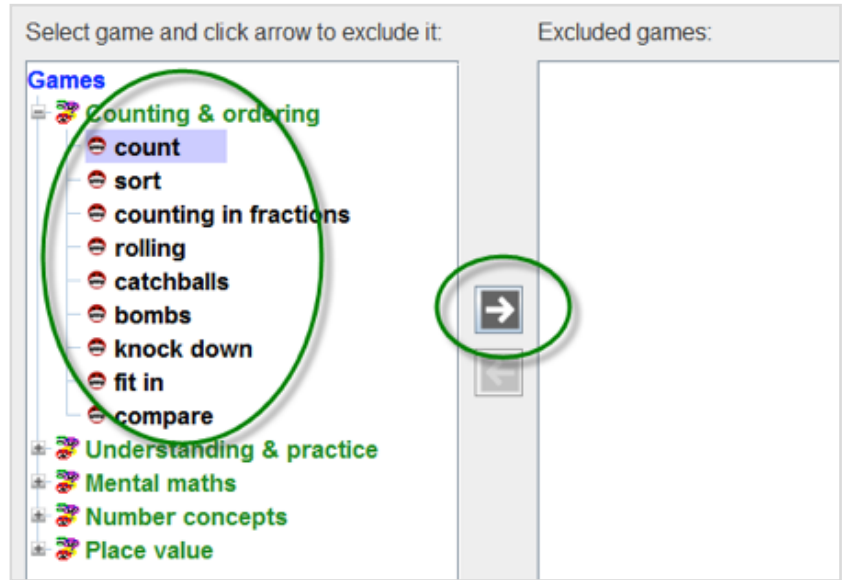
Select game and click arrow to exclude it:

Games
Counting & ordering
count
sort
counting in fractions
rolling
catchballs
bombs
knock down
fit in
compare
Understanding & practice
Mental maths
Number concepts
Place value

Excluded games: